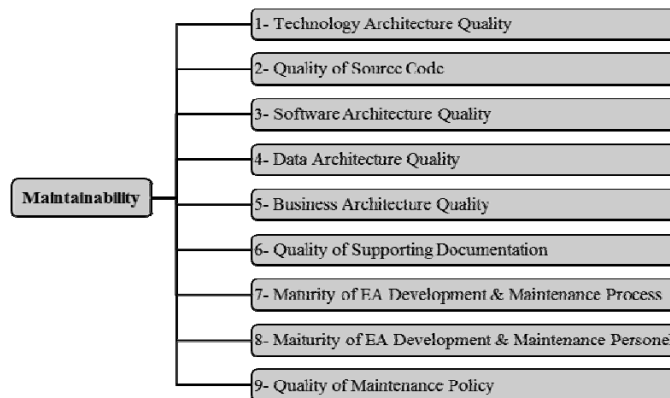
Maintainability

1- Technology Architecture Quality

2- Quality of Source Code

3- Software Architecture Quality

4- Data Architecture Quality

5- Business Architecture Quality

6- Quality of Supporting Documentation

7- Maturity of EA Development & Maintenance Process

8- Maiturity of EA Development & Maintenance Persone

9- Quality of Maintenance Policy